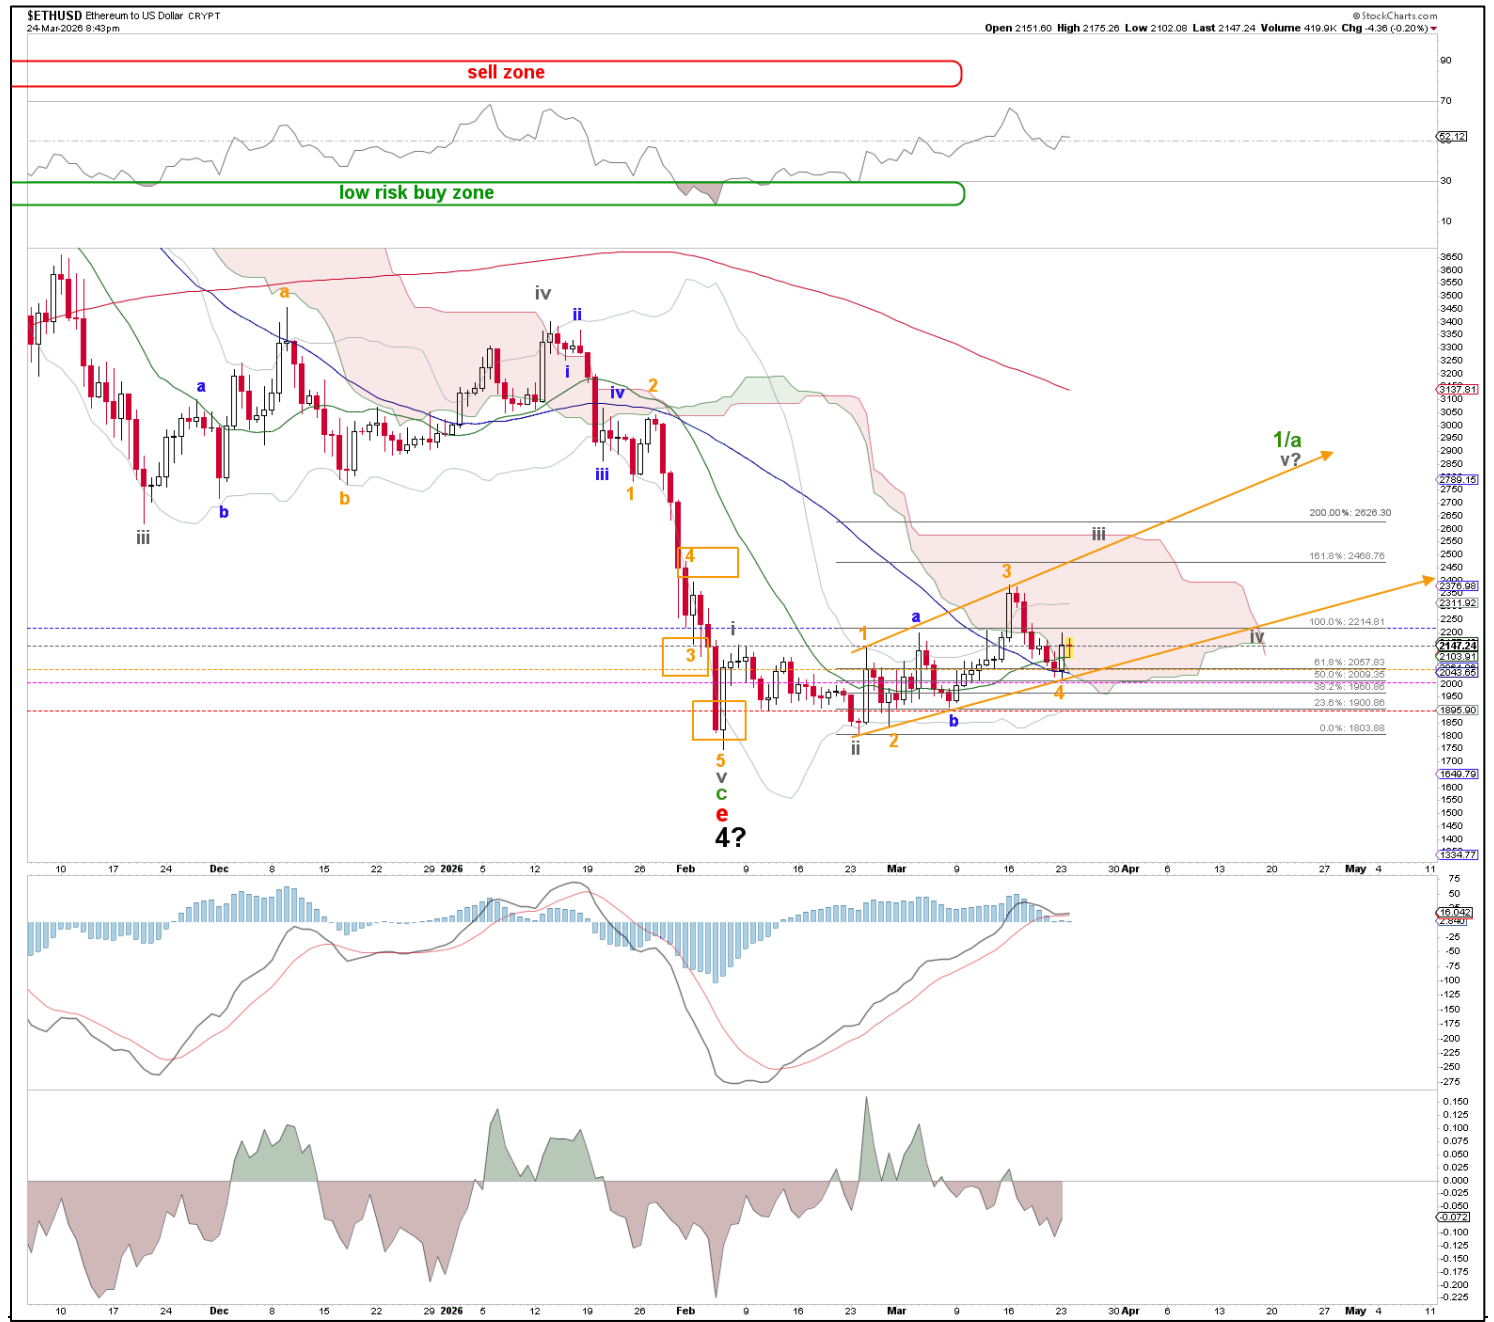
$ETHUSD Ethereum to US Dollar CRYPT
24-Mar-2026 8:43pm
© StockCharts.com
Open 2151.60 High 2175.26 Low 2102.08 Last 2147.24 Volume 419.9K Chg -4.36 (-0.20%)

sell zone
low risk buy zone

90
70
52.12
30
10

iv
ii
a
i
a
iv
2
b
b
iii
iii
1
iii
b
4
i
3
1
3
a
iv
1/a
v?
iii
iv
4
b
2
ii
5
v
c
e
4?

200.00%: 2626.30
161.8%: 2468.76
100.0%: 2214.81
61.8%: 2057.83
50.0%: 2009.35
38.2%: 1960.86
23.6%: 1900.86
0.0%: 1803.88

3650
3600
3550
3500
3450
3400
3350
3300
3250
3200
3137.81
3100
3050
3000
2950
2900
2850
2789.15
2750
2700
2650
2600
2550
2500
2450
2376.98
2311.92
2250
2200
2147.24
2103.91
2043.65
2000
1950
1895.90
1850
1800
1750
1700
1649.79
1600
1550
1500
1450
1400
1334.77

10 17 24 Dec 8 15 22 29 2026 5 12 19 26 Feb 9 16 23 Mar 9 16 23 30 Apr 6 13 20 27 May 4 11

75
50
16.042
2.840
-25
-50
-75
-100
-125
-150
-175
-200
-225
-250
-275

0.150
0.125
0.100
0.075
0.050
0.025
0.000
-0.025
-0.050
-0.072
-0.100
-0.125
-0.150
-0.175
-0.200
-0.225

10 17 24 Dec 8 15 22 29 2026 5 12 19 26 Feb 9 16 23 Mar 9 16 23 30 Apr 6 13 20 27 May 4 11